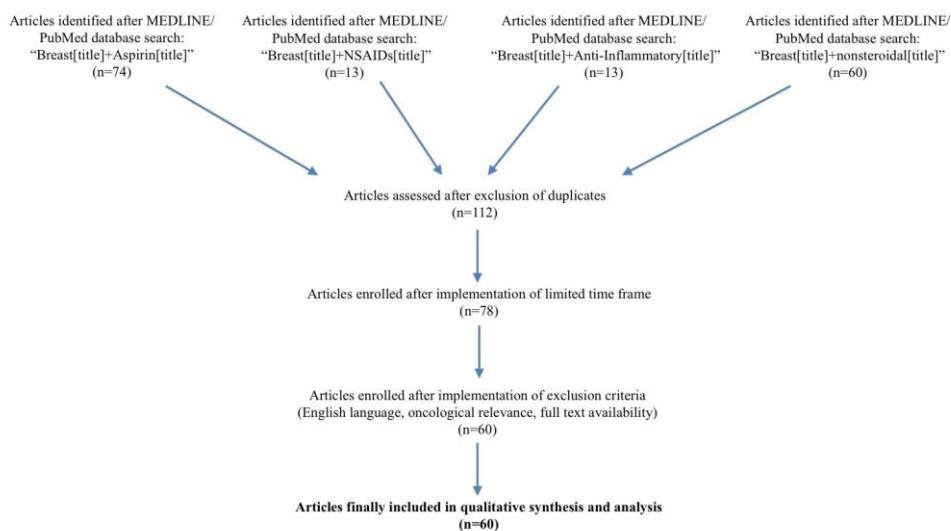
Articles identified after MEDLINE/ PubMed database search: “Breast[title]+Aspirin[title]” (n=74)

Articles identified after MEDLINE/ PubMed database search: “Breast[title]+NSAIDs[title]” (n=13)

Articles identified after MEDLINE/ PubMed database search: “Breast[title]+Anti-Inflammatory[title]” (n=13)

Articles identified after MEDLINE/ PubMed database search: “Breast[title]+nonsteroidal[title]” (n=60)

Articles assessed after exclusion of duplicates (n=112)

Articles enrolled after implementation of limited time frame (n=78)

Articles enrolled after implementation of exclusion criteria (English language, oncological relevance, full text availability) (n=60)

**Articles finally included in qualitative synthesis and analysis (n=60)**